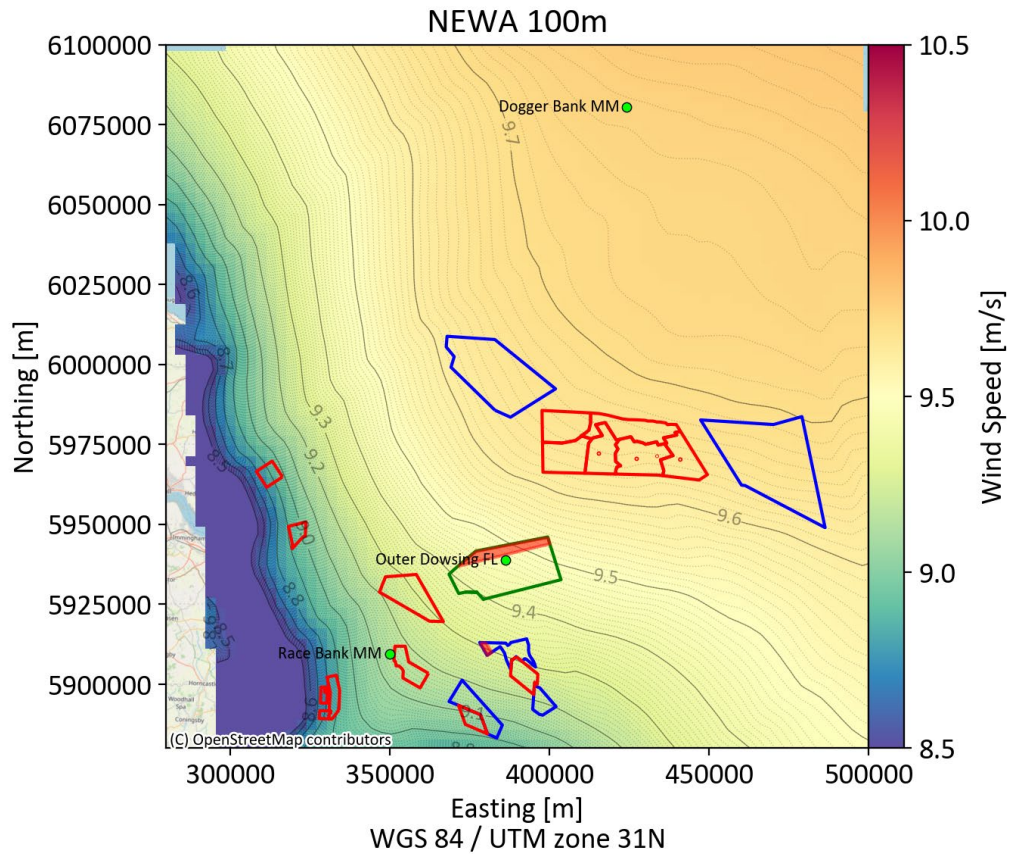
NEWA 100m

6100000
6075000
6050000
6025000
6000000
5975000
5950000
5925000
5900000

Northing [m]

300000 350000 400000 450000 500000

Easting [m]
WGS 84 / UTM zone 31N

Dogger Bank MM
Outer Dowsing FL
Race Bank MM

9.7
9.6
9.5
9.4
9.3
9.2
9.0
8.8
8.7
8.6
8.5
8.5
8.8

(C) OpenStreetMap contributors

10.5
10.0
9.5
9.0
8.5

Wind Speed [m/s]